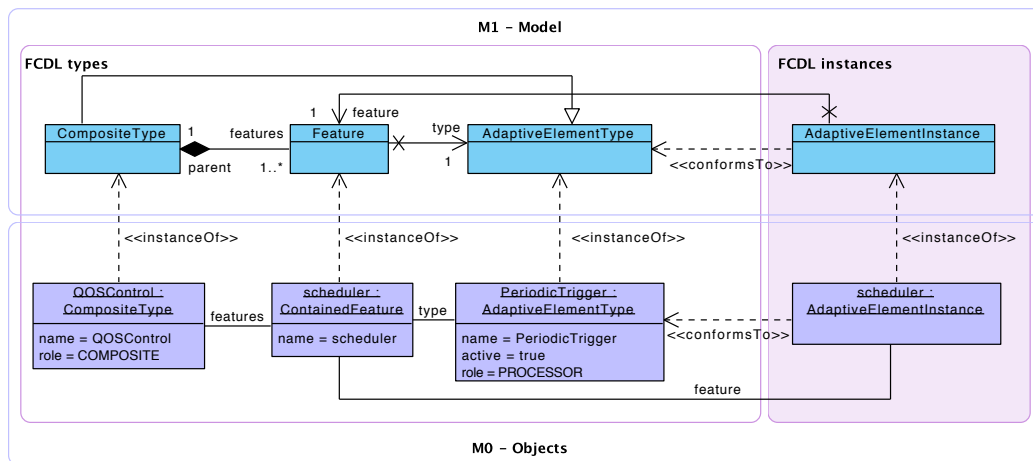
M1 - Model

FCDL types

FCDL instances

CompositeType

1

features

parent

1..*

1

feature

Feature

type

1

AdaptiveElementType

AdaptiveElementInstance

<<conformsTo>>

<<instanceOf>>

<<instanceOf>>

<<instanceOf>>

<<instanceOf>>

QOSControl : CompositeType

name = QOSControl
role = COMPOSITE

features

scheduler : ContainedFeature

name = scheduler

type

PeriodicTrigger : AdaptiveElementType

name = PeriodicTrigger
active = true
role = PROCESSOR

<<conformsTo>>

scheduler : AdaptiveElementInstance

feature

M0 - Objects